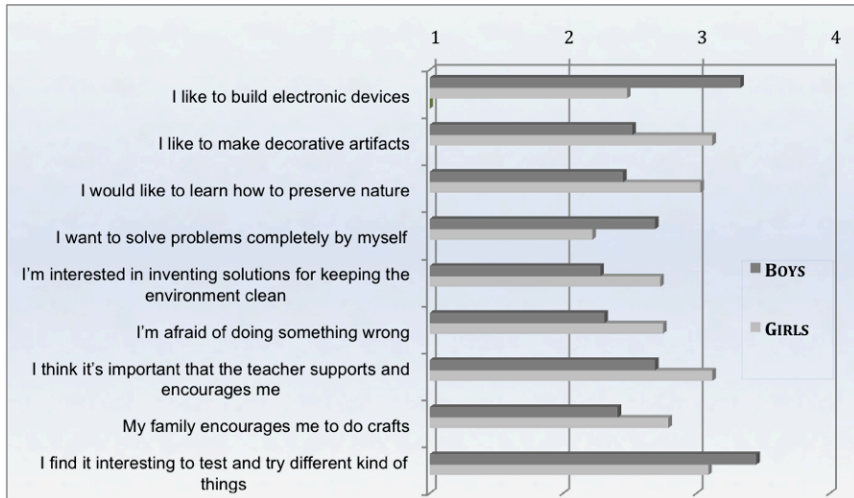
1
2
3
4

I like to build electronic devices

I like to make decorative artifacts

I would like to learn how to preserve nature

I want to solve problems completely by myself

I'm interested in inventing solutions for keeping the environment clean

I'm afraid of doing something wrong

I think it's important that the teacher supports and encourages me

My family encourages me to do crafts

I find it interesting to test and try different kind of things

BOYS

GIRLS